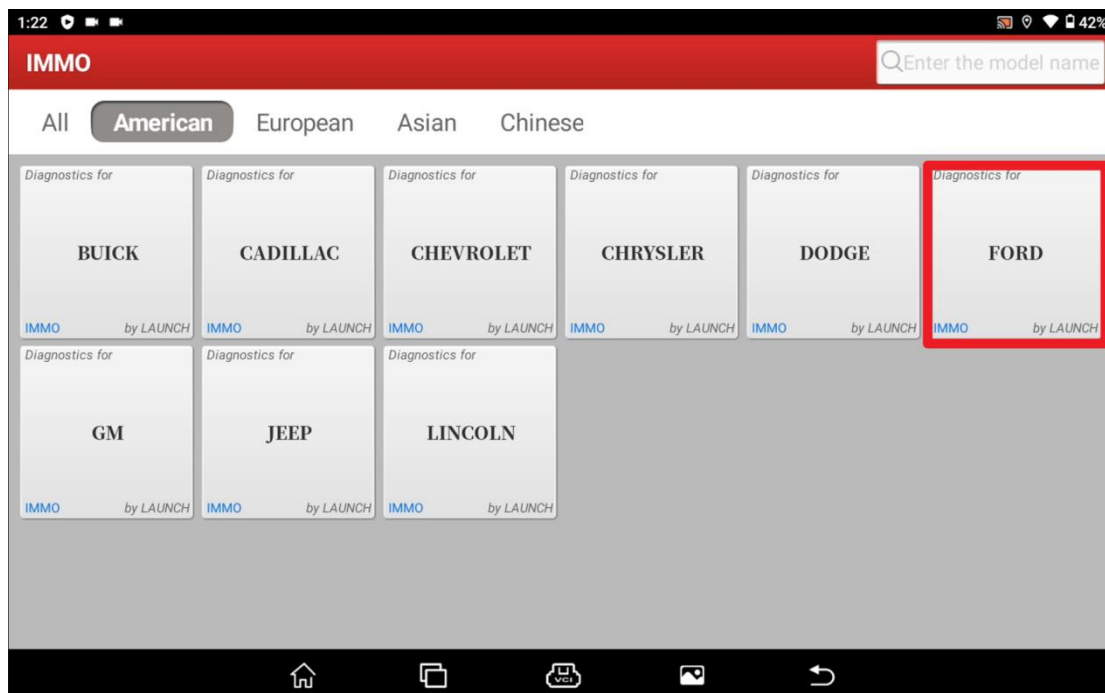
1:22 42%

IMMO

Enter the model name

All American European Asian Chinese

Diagnostics for
BUICK
IMMO by LAUNCH

Diagnostics for
CADILLAC
IMMO by LAUNCH

Diagnostics for
CHEVROLET
IMMO by LAUNCH

Diagnostics for
CHRYSLER
IMMO by LAUNCH

Diagnostics for
DODGE
IMMO by LAUNCH

Diagnostics for
FORD
IMMO by LAUNCH

Diagnostics for
GM
IMMO by LAUNCH

Diagnostics for
JEEP
IMMO by LAUNCH

Diagnostics for
LINCOLN
IMMO by LAUNCH

VCI